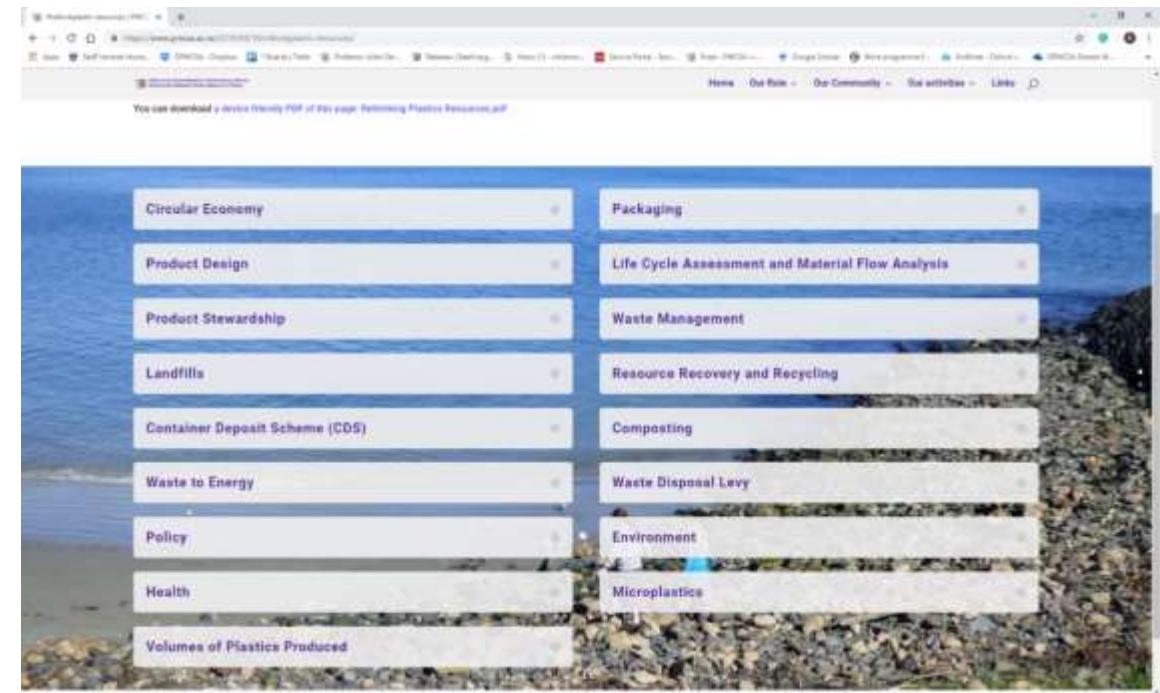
Home Our Role Our Community Our activities Links

You can download a device friendly PDF of this page: Rethinking Plastics Resources.pdf

Circular Economy

Product Design

Product Stewardship

Landfills

Container Deposit Scheme (CDS)

Waste to Energy

Policy

Health

Volumes of Plastics Produced

Packaging

Life Cycle Assessment and Material Flow Analysis

Waste Management

Resource Recovery and Recycling

Composting

Waste Disposal Levy

Environment

Microplastics